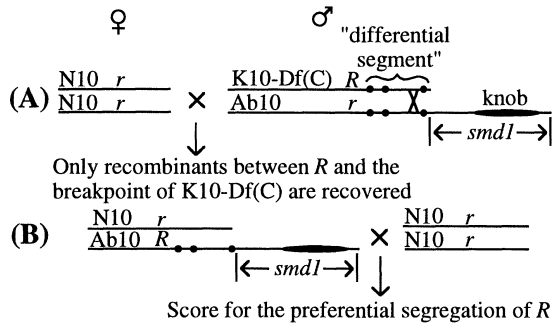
♀ ♂

"differential segment"

(A) N10 $r$ / N10 $r$ × K10-Df(C) $R$ / Ab10 $r$ knob

|← $smd1$ →|

Only recombinants between $R$ and the breakpoint of K10-Df(C) are recovered

(B) N10 $r$ / Ab10 $R$ × N10 $r$ / N10 $r$

|← $smd1$ →|

Score for the preferential segregation of $R$